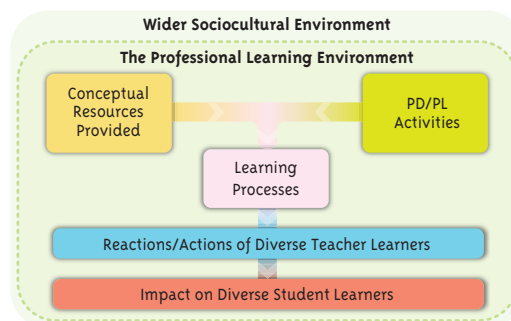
Wider Sociocultural Environment

The Professional Learning Environment

Conceptual Resources Provided

PD/PL Activities

Learning Processes

Reactions/Actions of Diverse Teacher Learners

Impact on Diverse Student Learners